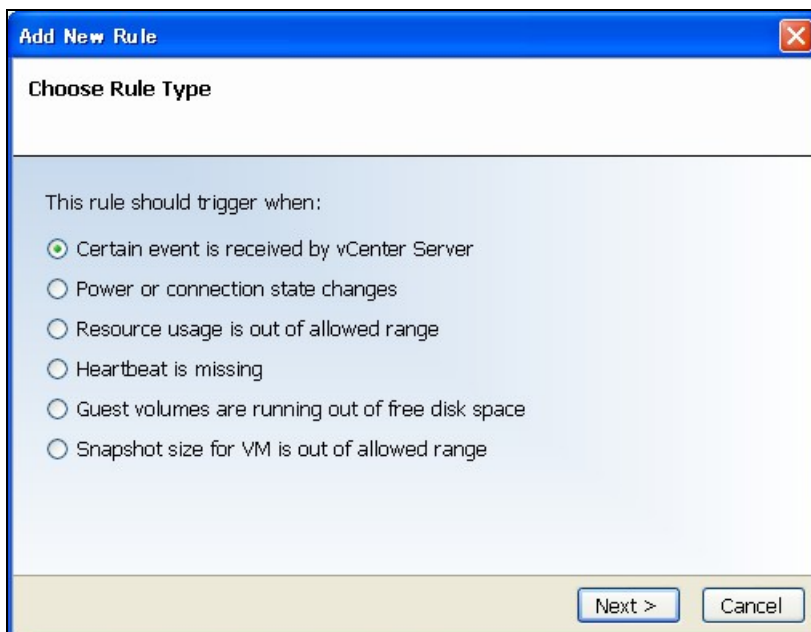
Add New Rule

Choose Rule Type

This rule should trigger when:

Certain event is received by vCenter Server

Power or connection state changes

Resource usage is out of allowed range

Heartbeat is missing

Guest volumes are running out of free disk space

Snapshot size for VM is out of allowed range

Next >

Cancel